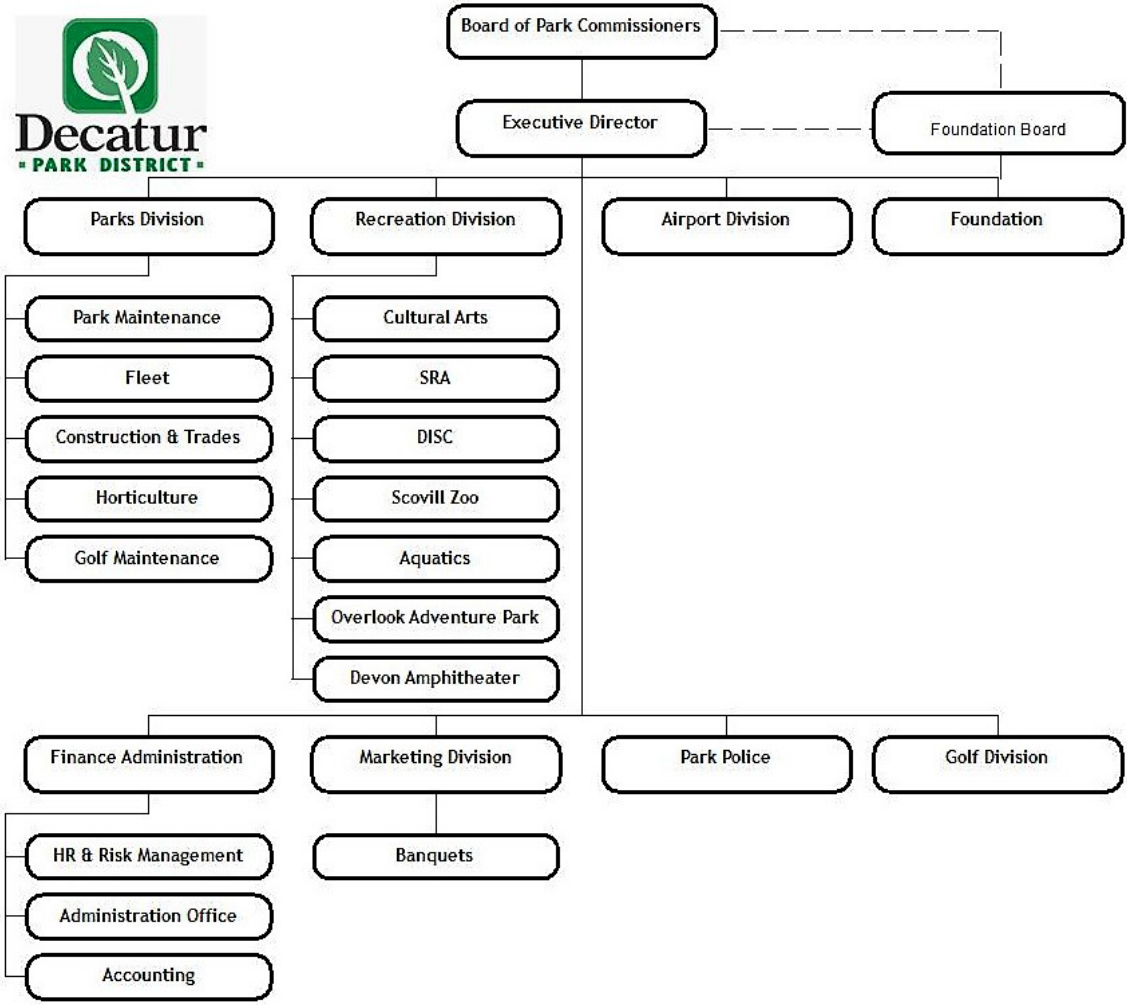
Decatur
PARK DISTRICT

Board of Park Commissioners

Executive Director

Foundation Board

Parks Division

Recreation Division

Airport Division

Foundation

Park Maintenance

Fleet

Construction & Trades

Horticulture

Golf Maintenance

Cultural Arts

SRA

DISC

Scovill Zoo

Aquatics

Overlook Adventure Park

Devon Amphitheater

Finance Administration

Marketing Division

Park Police

Golf Division

HR & Risk Management

Administration Office

Accounting

Banquets